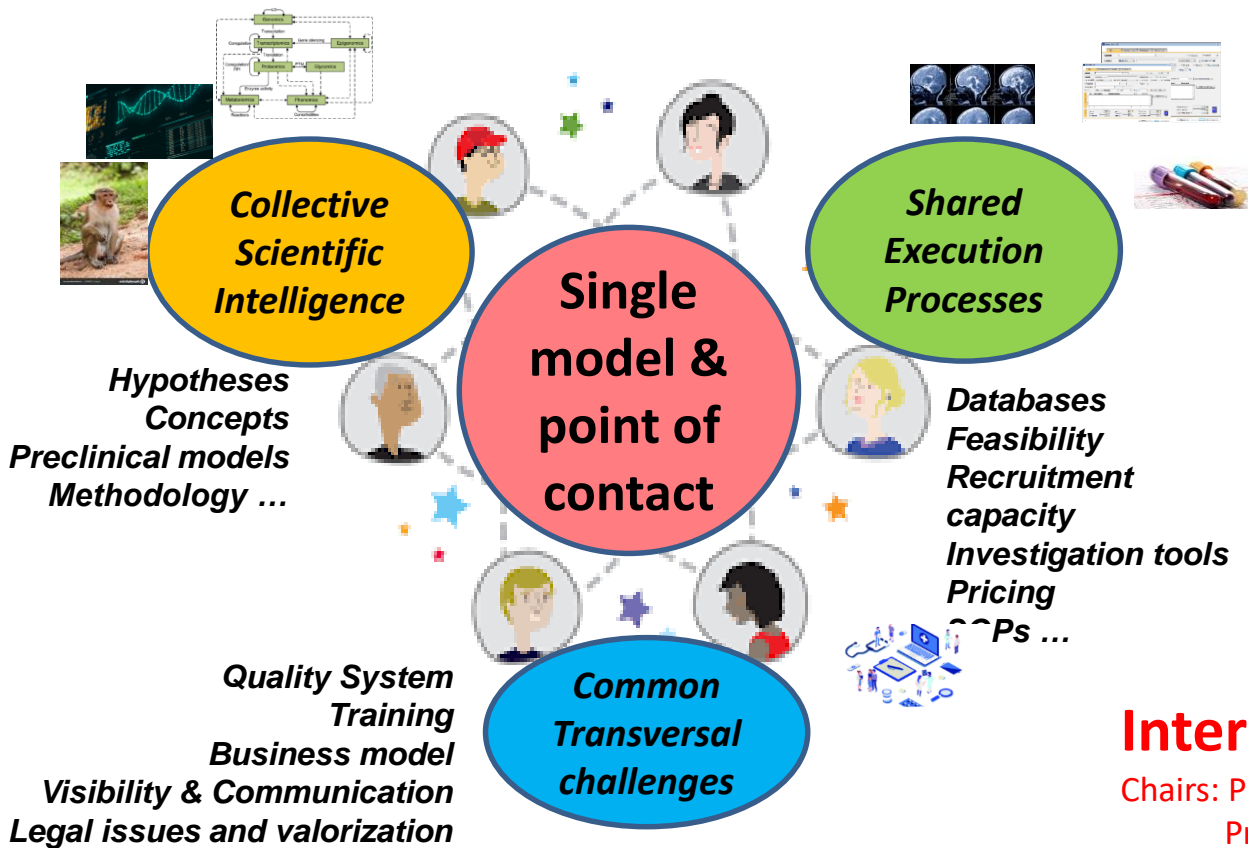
Collective Scientific Intelligence

Single model & point of contact

Shared Execution Processes

Hypotheses
Concepts
Preclinical models
Methodology …

Databases
Feasibility
Recruitment capacity
Investigation tools
Pricing
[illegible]Ps …

Quality System
Training
Business model
Visibility & Communication
Legal issues and valorization

Common Transversal challenges

Inter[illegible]
Chairs: P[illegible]
Pr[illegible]